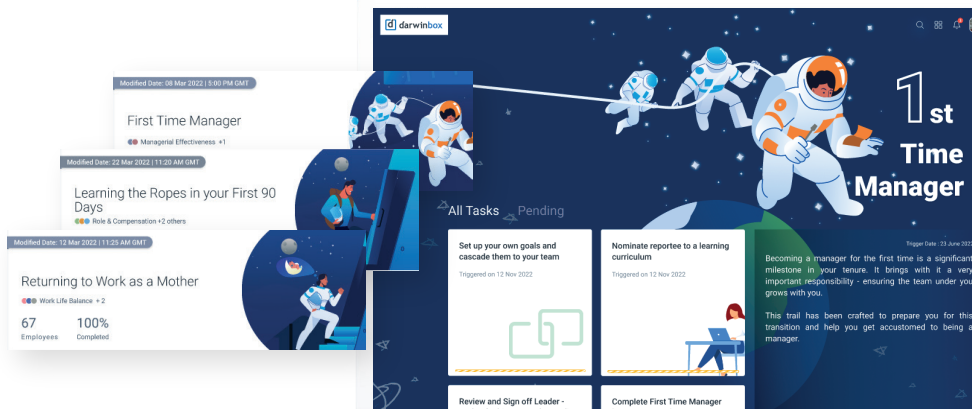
Modified Date: 08 Mar 2022 | 5:00 PM GMT

First Time Manager

Managerial Effectiveness +1

Modified Date: 22 Mar 2022 | 11:20 AM GMT

Learning the Ropes in your First 90 Days

Role & Compensation +2 others

Modified Date: 12 Mar 2022 | 11:25 AM GMT

Returning to Work as a Mother

Work Life Balance +2

67
Employees

100%
Completed

darwinbox

1st Time Manager

All Tasks Pending

Set up your own goals and cascade them to your team

Triggered on 12 Nov 2022

Nominate reportee to a learning curriculum

Triggered on 12 Nov 2022

Review and Sign off Leader -

Complete First Time Manager

Trigger Date : 23 June 2022

Becoming a manager for the first time is a significant milestone in your tenure. It brings with it a very important responsibility - ensuring the team under you grows with you.

This trail has been crafted to prepare you for this transition and help you get accustomed to being a manager.